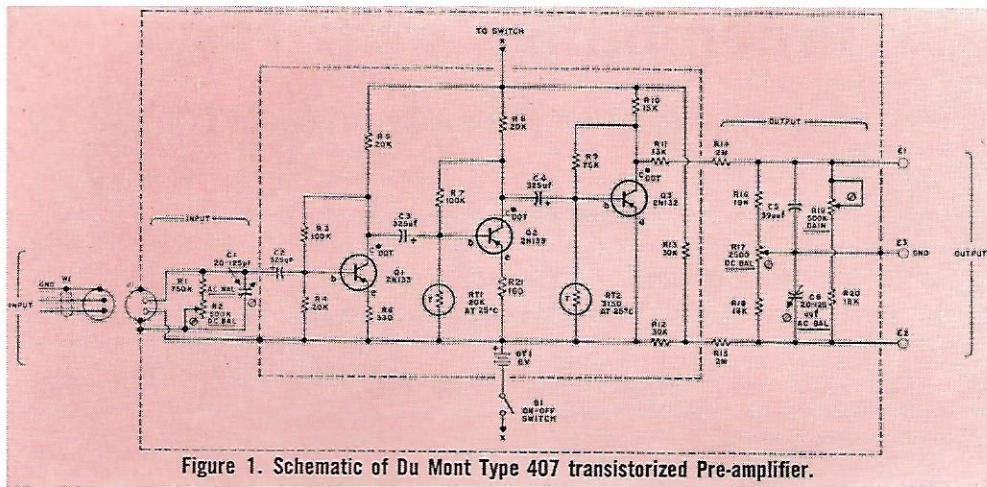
TO SWITCH

INPUT

GND

W1

C1 20-125μf

R1 750K

AC BAL

R2 500K DC BAL

C2 325μf

R3 100K

R4 20K

R5 20K

C DOT

C3 325μf

Q1 2N133

R6 330

R7 100K

RT1 80K AT 25°C

R8 20K

C DOT

C4 325μf

Q2 2N133

R21 160

R9 75K

RT2 3150 AT 25°C

R10 15K

R11 13K

C DOT

Q3 2N132

R13 30K

R12 30K

BT1 6V

S1 ON-OFF SWITCH

X

OUTPUT

R14 2M

R16 19K

C5 39μf

R19 500K GAIN

R17 2500 DC BAL

R18 14K

C6 20-125 μf AC BAL

R20 18K

R15 2M

E1

E3

GND

E2

OUTPUT

Figure 1. Schematic of Du Mont Type 407 transistorized Pre-amplifier.